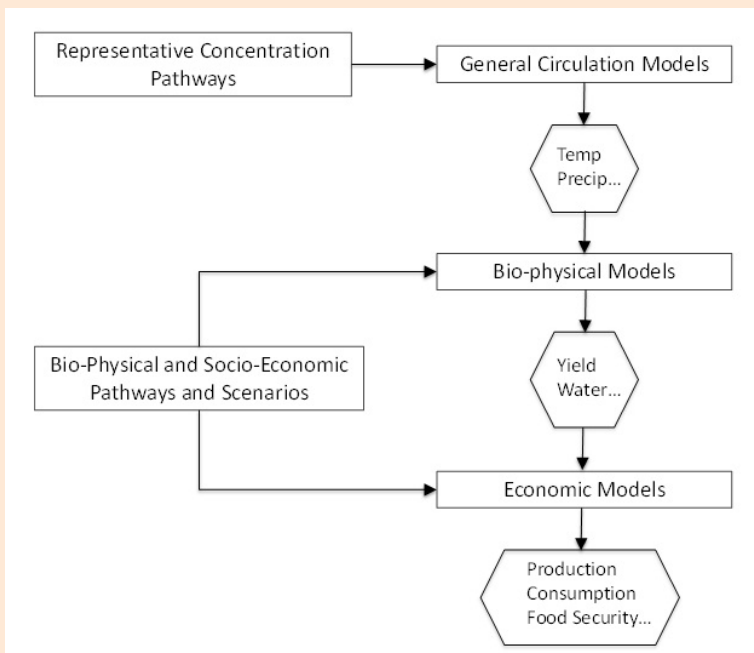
Representative Concentration Pathways

General Circulation Models

Temp
Precip...

Bio-physical Models

Bio-Physical and Socio-Economic Pathways and Scenarios

Yield
Water...

Economic Models

Production
Consumption
Food Security...